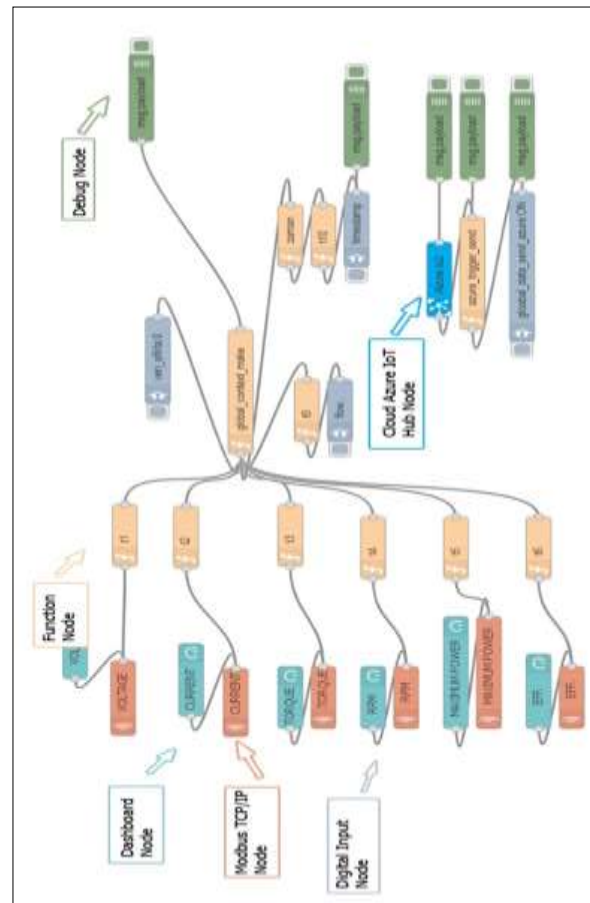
Debug Node

msg.payload

msg.payload

msg.payload

msg.payload

msg.payload

Function Node

Dashboard Node

Modbus TCP/IP Node

Digital Input Node

Cloud Azure IoT Hub Node

VOLTAGE

CURRENT

CURRENT

TORQUE

TORQUE

RPM

RPM

MAXIMUM POWER

MAXIMUM POWER

EFF

EFF

f1

f2

f3

f4

f5

f6

global_context_make

timestamp

azure_trigger_send

global_data_send_azure